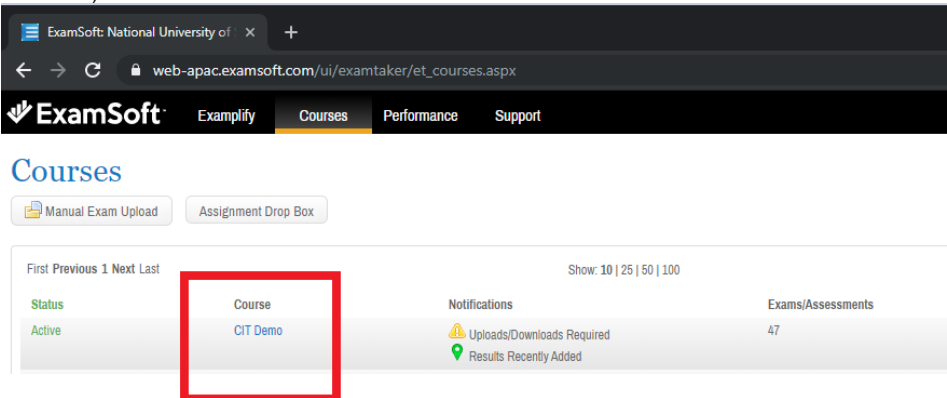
ExamSoft: National University of ×
+
web-apac.examsoft.com/ui/examtaker/et_courses.aspx

ExamSoft
Examplify
Courses
Performance
Support

Courses

Manual Exam Upload
Assignment Drop Box

First Previous 1 Next Last

Show: 10 | 25 | 50 | 100

| Status | Course | Notifications | Exams/Assessments |
|---|---|---|---|
| Active | CIT Demo | Uploads/Downloads Required<br>Results Recently Added | 47 |